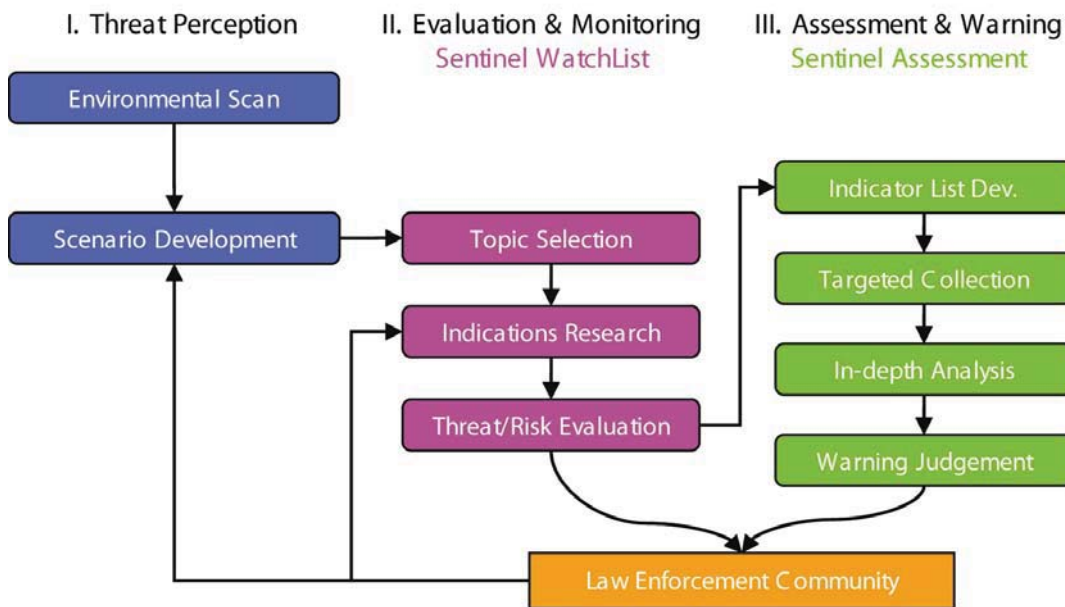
I. Threat Perception

II. Evaluation & Monitoring
Sentinel WatchList

III. Assessment & Warning
Sentinel Assessment

Environmental Scan

Scenario Development

Topic Selection

Indications Research

Threat/Risk Evaluation

Indicator List Dev.

Targeted Collection

In-depth Analysis

Warning Judgement

Law Enforcement Community